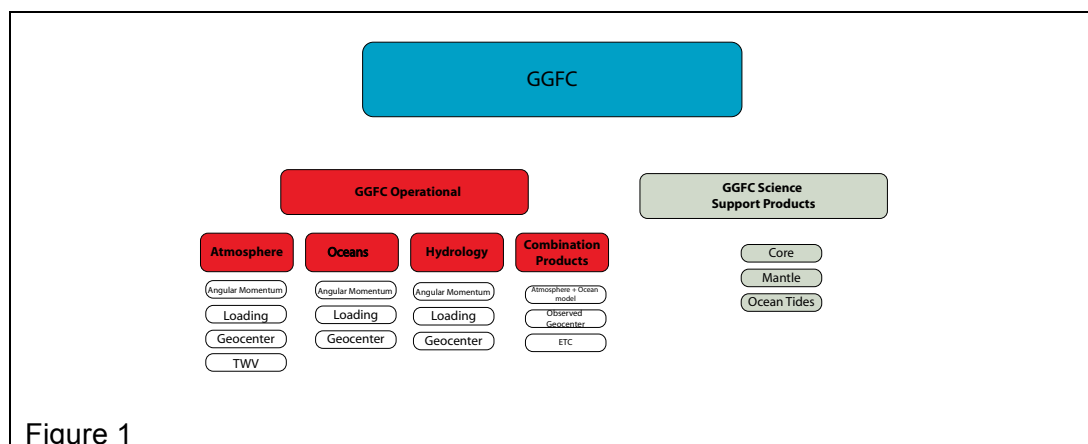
GGFC

GGFC Operational

GGFC Science Support Products

Atmosphere

Angular Momentum

Loading

Geocenter

TWV

Oceans

Angular Momentum

Loading

Geocenter

Hydrology

Angular Momentum

Loading

Geocenter

Combination Products

Atmosphere + Ocean model

Observed Geocenter

ETC

Core

Mantle

Ocean Tides

Figure 1